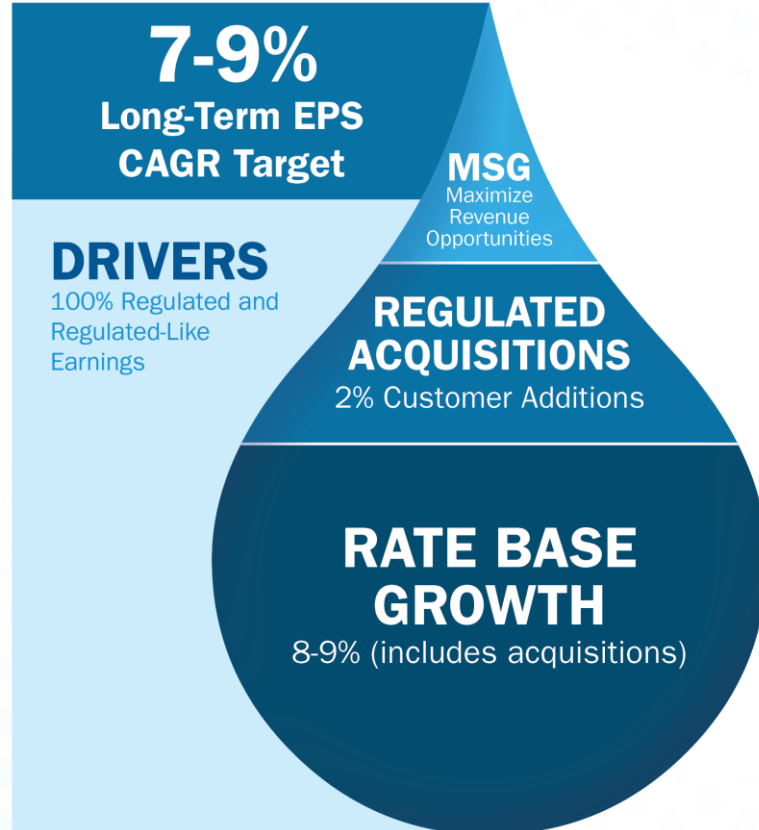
7-9%
Long-Term EPS CAGR Target

DRIVERS
100% Regulated and Regulated-Like Earnings

MSG
Maximize Revenue Opportunities

REGULATED ACQUISITIONS
2% Customer Additions

RATE BASE GROWTH
8-9% (includes acquisitions)